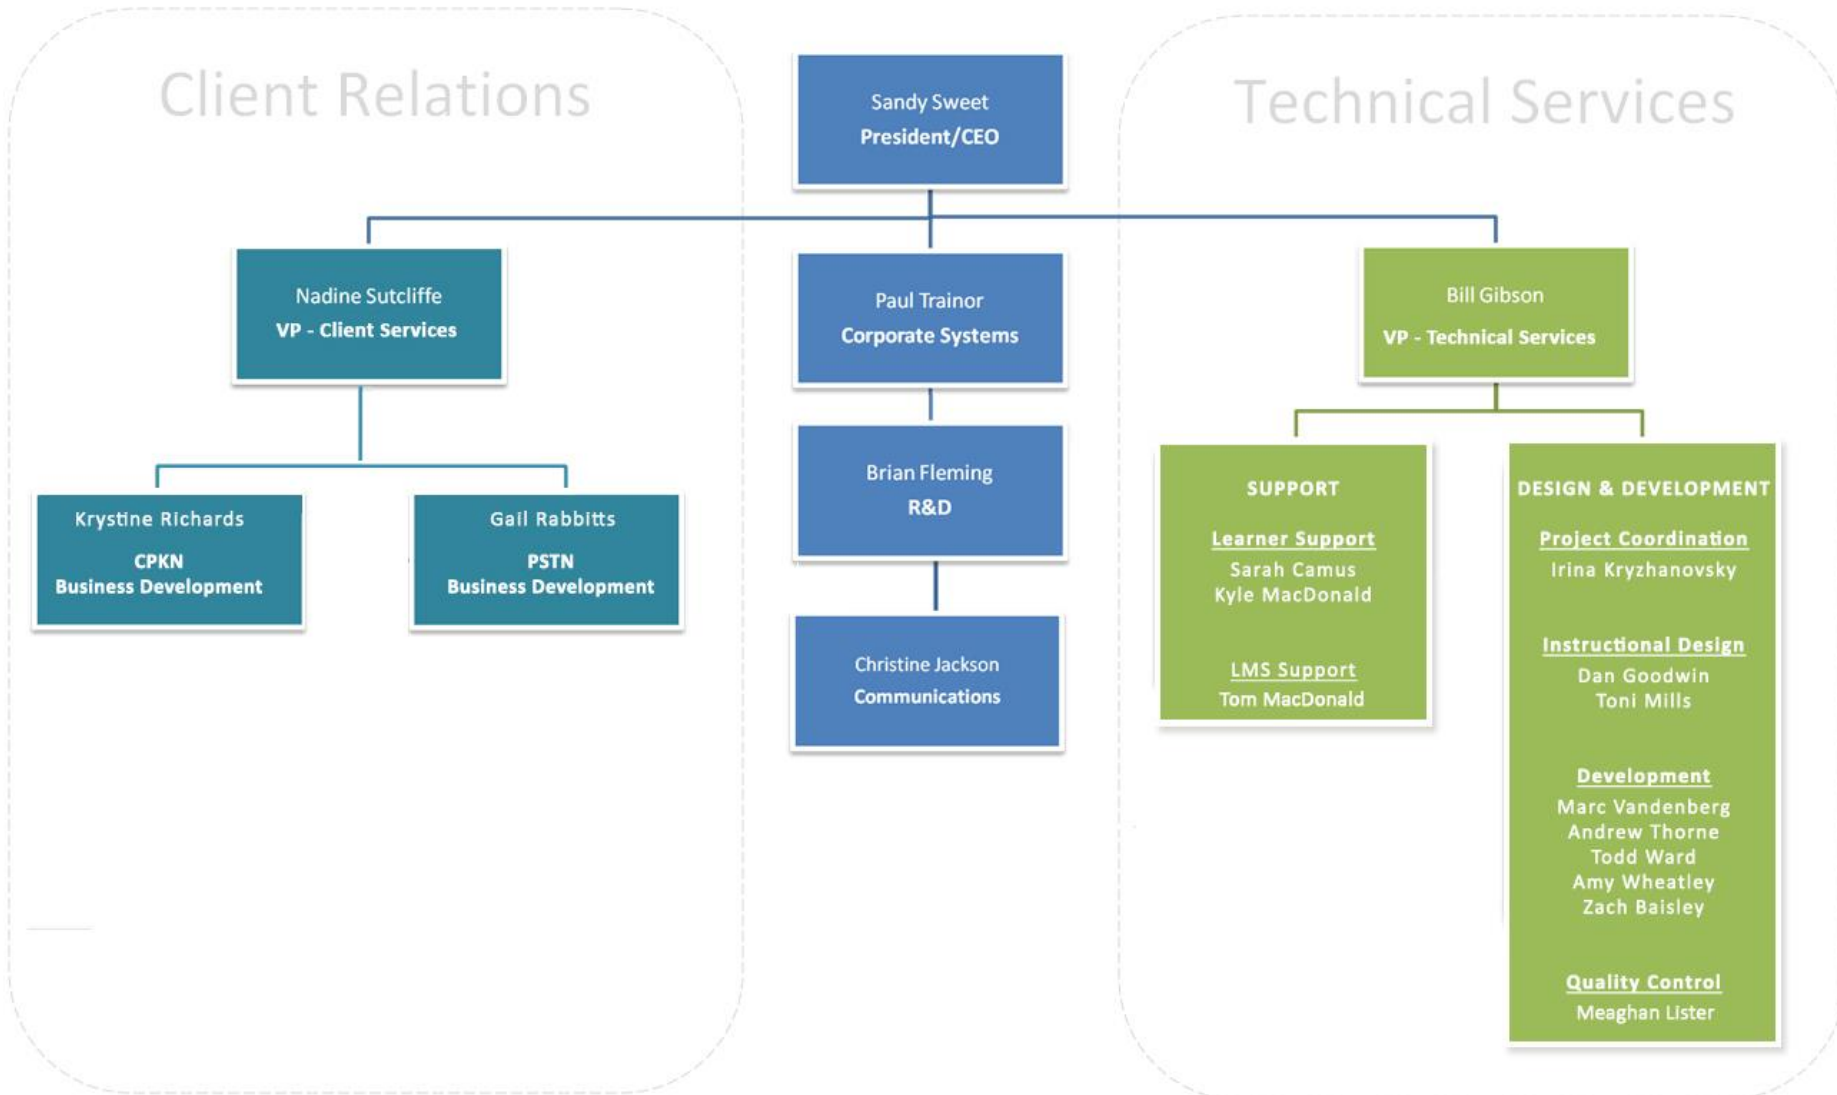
Client Relations

Sandy Sweet
President/CEO

Technical Services

Nadine Sutcliffe
VP - Client Services

Paul Trainor
Corporate Systems

Bill Gibson
VP - Technical Services

Krystine Richards
CPKN
Business Development

Gail Rabbitts
PSTN
Business Development

Brian Fleming
R&D

Christine Jackson
Communications

SUPPORT

Learner Support
Sarah Camus
Kyle MacDonald

LMS Support
Tom MacDonald

DESIGN & DEVELOPMENT

Project Coordination
Irina Kryzhanovsky

Instructional Design
Dan Goodwin
Toni Mills

Development
Marc Vandenberg
Andrew Thorne
Todd Ward
Amy Wheatley
Zach Baisley

Quality Control
Meaghan Lister